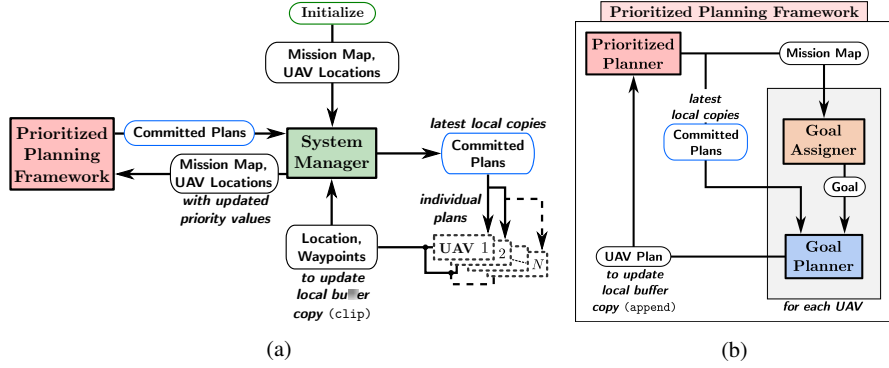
Initialize

Mission Map, UAV Locations

Prioritized Planning Framework

Committed Plans

System Manager

latest local copies

Committed Plans

Mission Map, UAV Locations

with updated priority values

individual plans

Location, Waypoints

UAV 1

2

N

to update local buffer copy (clip)

(a)

Prioritized Planning Framework

Prioritized Planner

Mission Map

latest local copies

Committed Plans

Goal Assigner

Goal

Goal Planner

UAV Plan

to update local buffer copy (append)

for each UAV

(b)